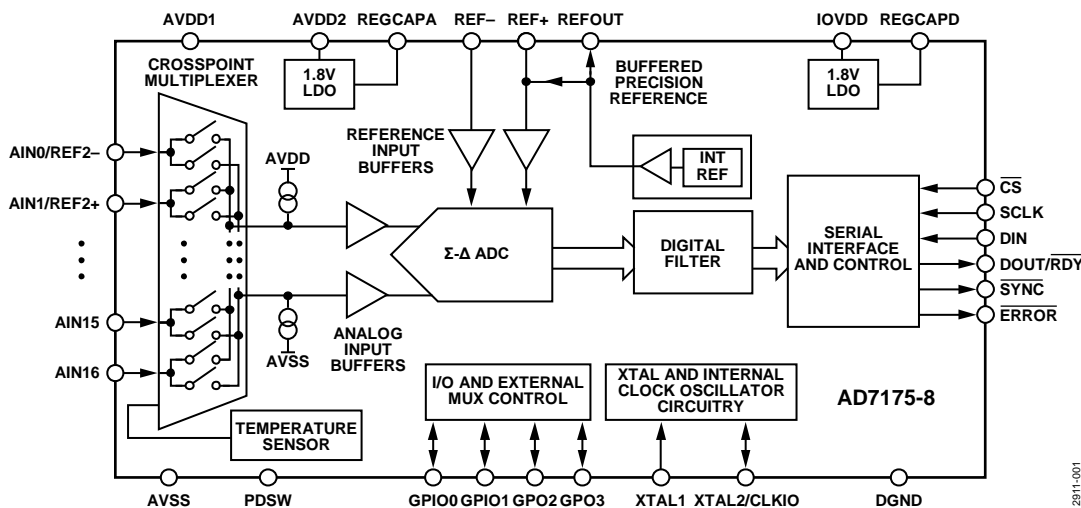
AVDD1
AVDD2
REGCAPA
REF–
REF+
REFOUT
IOVDD
REGCAPD

CROSSPOINT MULTIPLEXER
1.8V LDO
BUFFERED PRECISION REFERENCE
1.8V LDO

AIN0/REF2–
AIN1/REF2+
AVDD
REFERENCE INPUT BUFFERS
INT REF
$\overline{CS}$
SCLK
DIN
Σ-Δ ADC
DIGITAL FILTER
SERIAL INTERFACE AND CONTROL
DOUT/$\overline{RDY}$
$\overline{SYNC}$
$\overline{ERROR}$
AIN15
AIN16
AVSS
ANALOG INPUT BUFFERS

I/O AND EXTERNAL MUX CONTROL
XTAL AND INTERNAL CLOCK OSCILLATOR CIRCUITRY
AD7175-8
TEMPERATURE SENSOR

AVSS
PDSW
GPIO0
GPIO1
GPO2
GPO3
XTAL1
XTAL2/CLKIO
DGND

12911-001